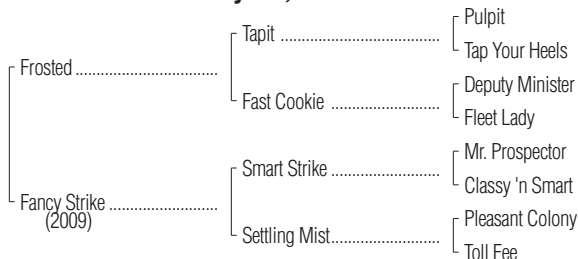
Frosted ......................

Tapit ......................................

Pulpit

Tap Your Heels

Fast Cookie ..........................

Deputy Minister

Fleet Lady

Fancy Strike ..........................
(2009)

Smart Strike ..........................

Mr. Prospector

Classy 'n Smart

Settling Mist..........................

Pleasant Colony

Toll Fee